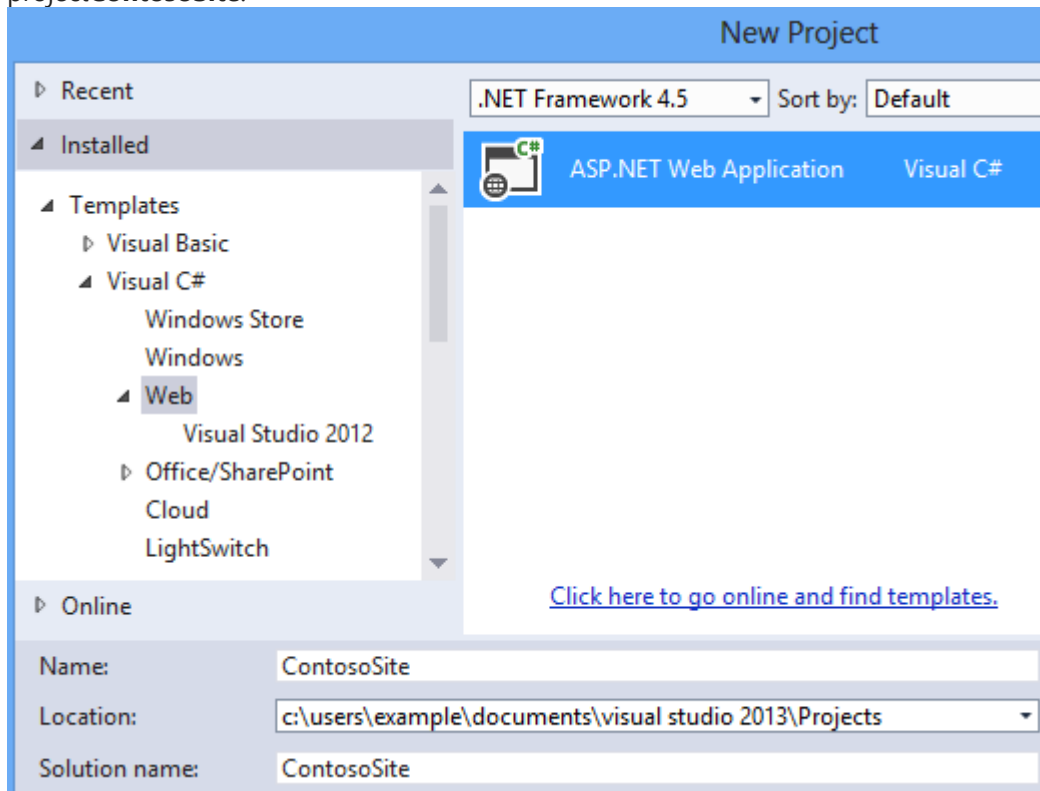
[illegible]

New Project

Recent

Installed

Templates

Visual Basic

Visual C#

Windows Store

Windows

Web

Visual Studio 2012

Office/SharePoint

Cloud

LightSwitch

Online

.NET Framework 4.5

Sort by: Default

C#

ASP.NET Web Application

Visual C#

Click here to go online and find templates.

Name: ContosoSite

Location: c:\users\example\documents\visual studio 2013\Projects

Solution name: ContosoSite